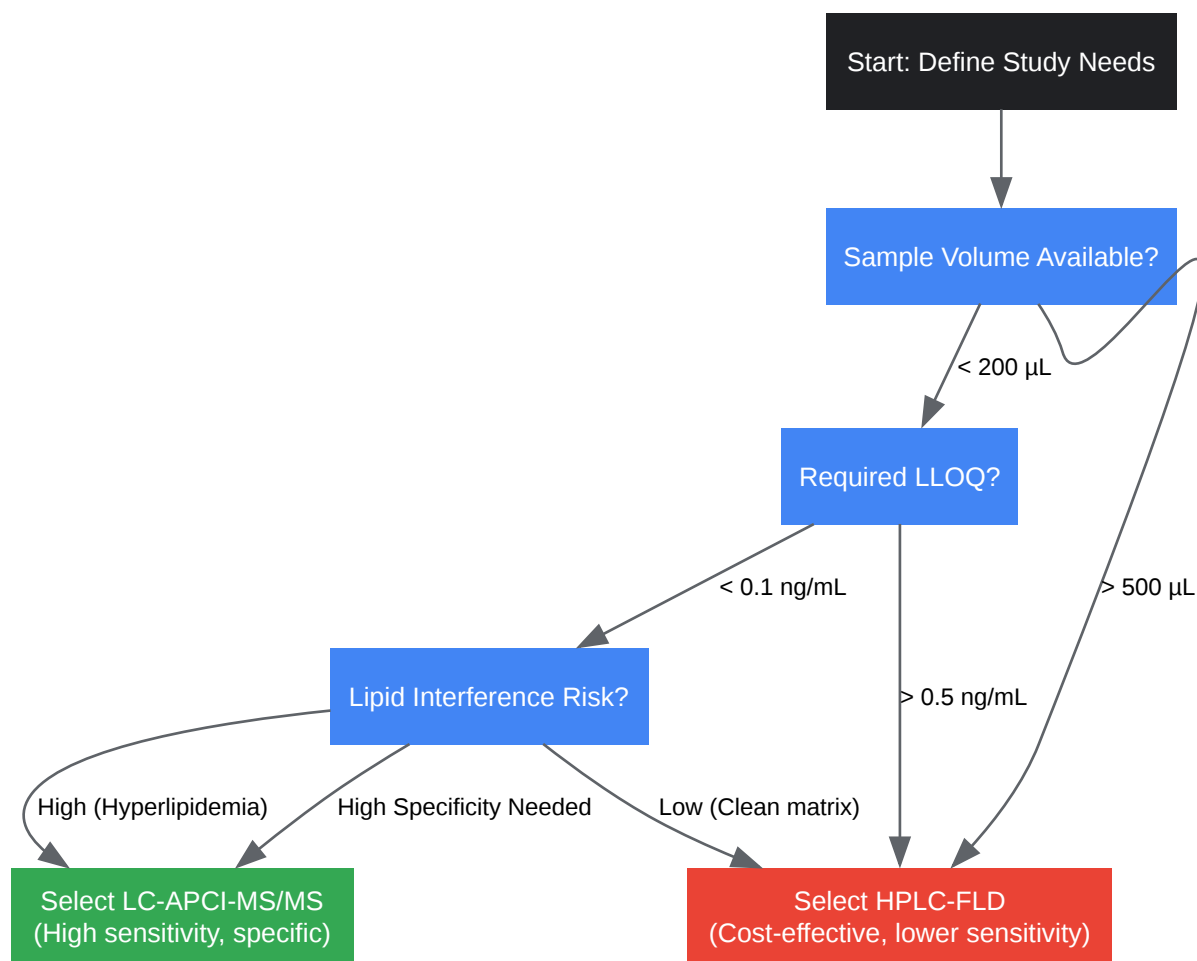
Start: Define Study Needs

Sample Volume Available?

< 200 µL

> 500 µL

Required LLOQ?

< 0.1 ng/mL

> 0.5 ng/mL

Lipid Interference Risk?

High (Hyperlipidemia)

High Specificity Needed

Low (Clean matrix)

Select LC-APCI-MS/MS
(High sensitivity, specific)

Select HPLC-FLD
(Cost-effective, lower sensitivity)